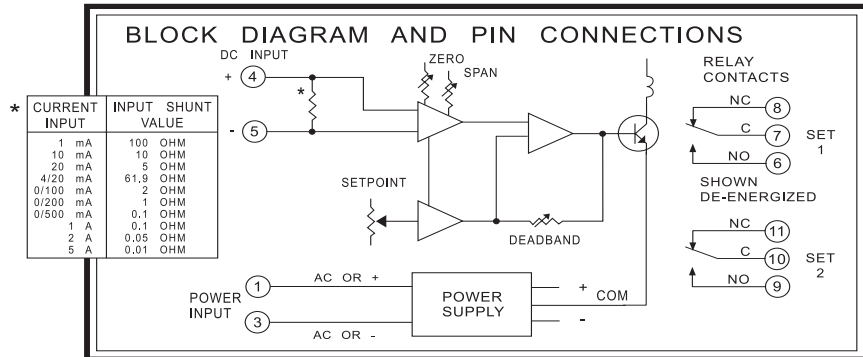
BLOCK DIAGRAM AND PIN CONNECTIONS

DC INPUT
+ 4
- 5
*

| CURRENT INPUT | INPUT SHUNT VALUE |
|---|---|
| 1 mA | 100 OHM |
| 10 mA | 10 OHM |
| 20 mA | 5 OHM |
| 4/20 mA | 61,9 OHM |
| 0/100 mA | 2 OHM |
| 0/200 mA | 1 OHM |
| 0/500 mA | 0.1 OHM |
| 1 A | 0.1 OHM |
| 2 A | 0.05 OHM |
| 5 A | 0.01 OHM |

ZERO
SPAN

SETPOINT

DEADBAND

RELAY CONTACTS
NC 8
C 7
NO 6
SET 1

SHOWN DE-ENERGIZED

NC 11
C 10
NO 9
SET 2

POWER INPUT
1 AC OR +
3 AC OR -

POWER SUPPLY
+ COM
-